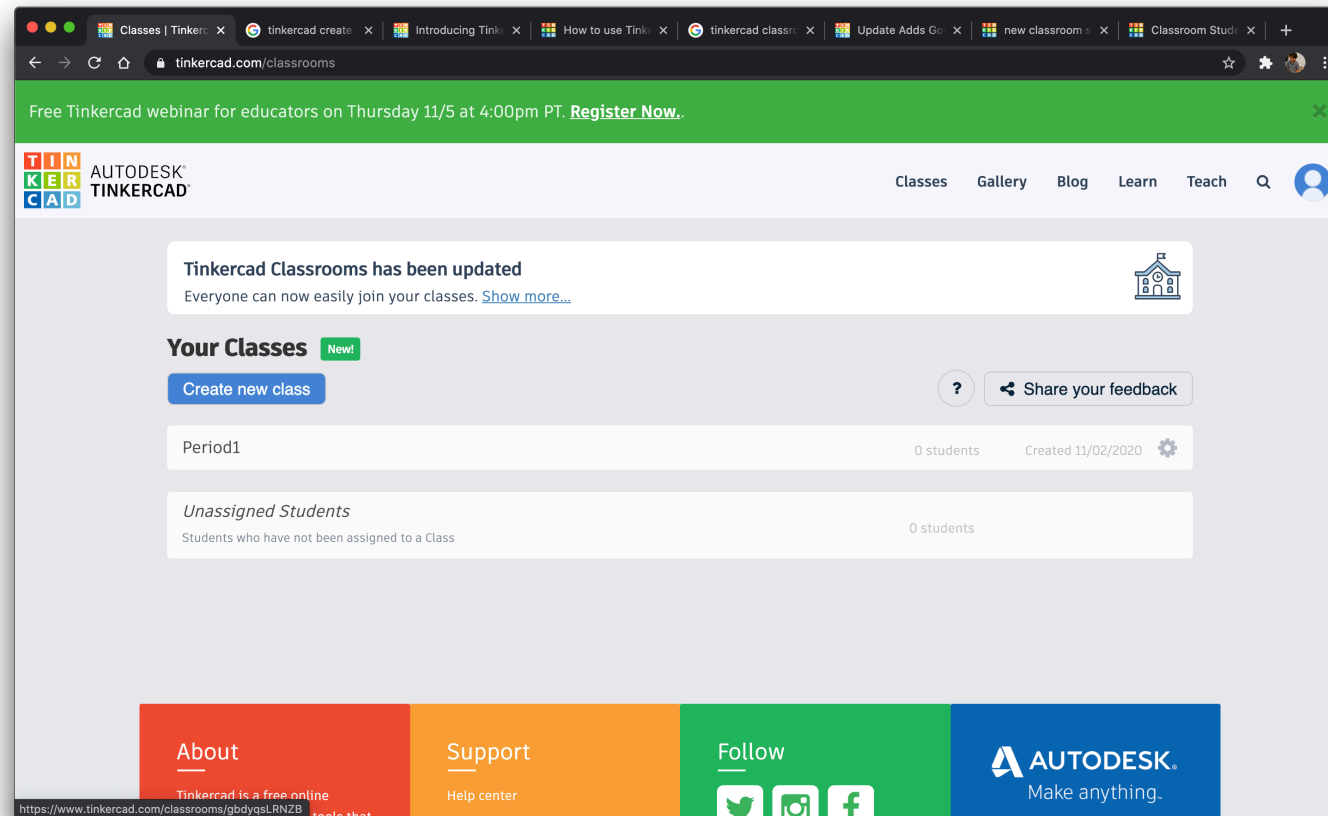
Classes | Tinkerc ×
tinkercad create ×
Introducing Tinke ×
How to use Tinke ×
tinkercad classro ×
Update Adds Go ×
new classroom s ×
Classroom Stude ×
+

tinkercad.com/classrooms

Free Tinkercad webinar for educators on Thursday 11/5 at 4:00pm PT. Register Now..

TIN
KER
CAD
AUTODESK®
TINKERCAD®

Classes Gallery Blog Learn Teach

Tinkercad Classrooms has been updated
Everyone can now easily join your classes. Show more...

Your Classes New!

Create new class

?
Share your feedback

Period1 0 students Created 11/02/2020

Unassigned Students
Students who have not been assigned to a Class
0 students

About
Tinkercad is a free online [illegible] tools that

Support
Help center

Follow

AUTODESK.
Make anything.

https://www.tinkercad.com/classrooms/gbdyqsLRNZB